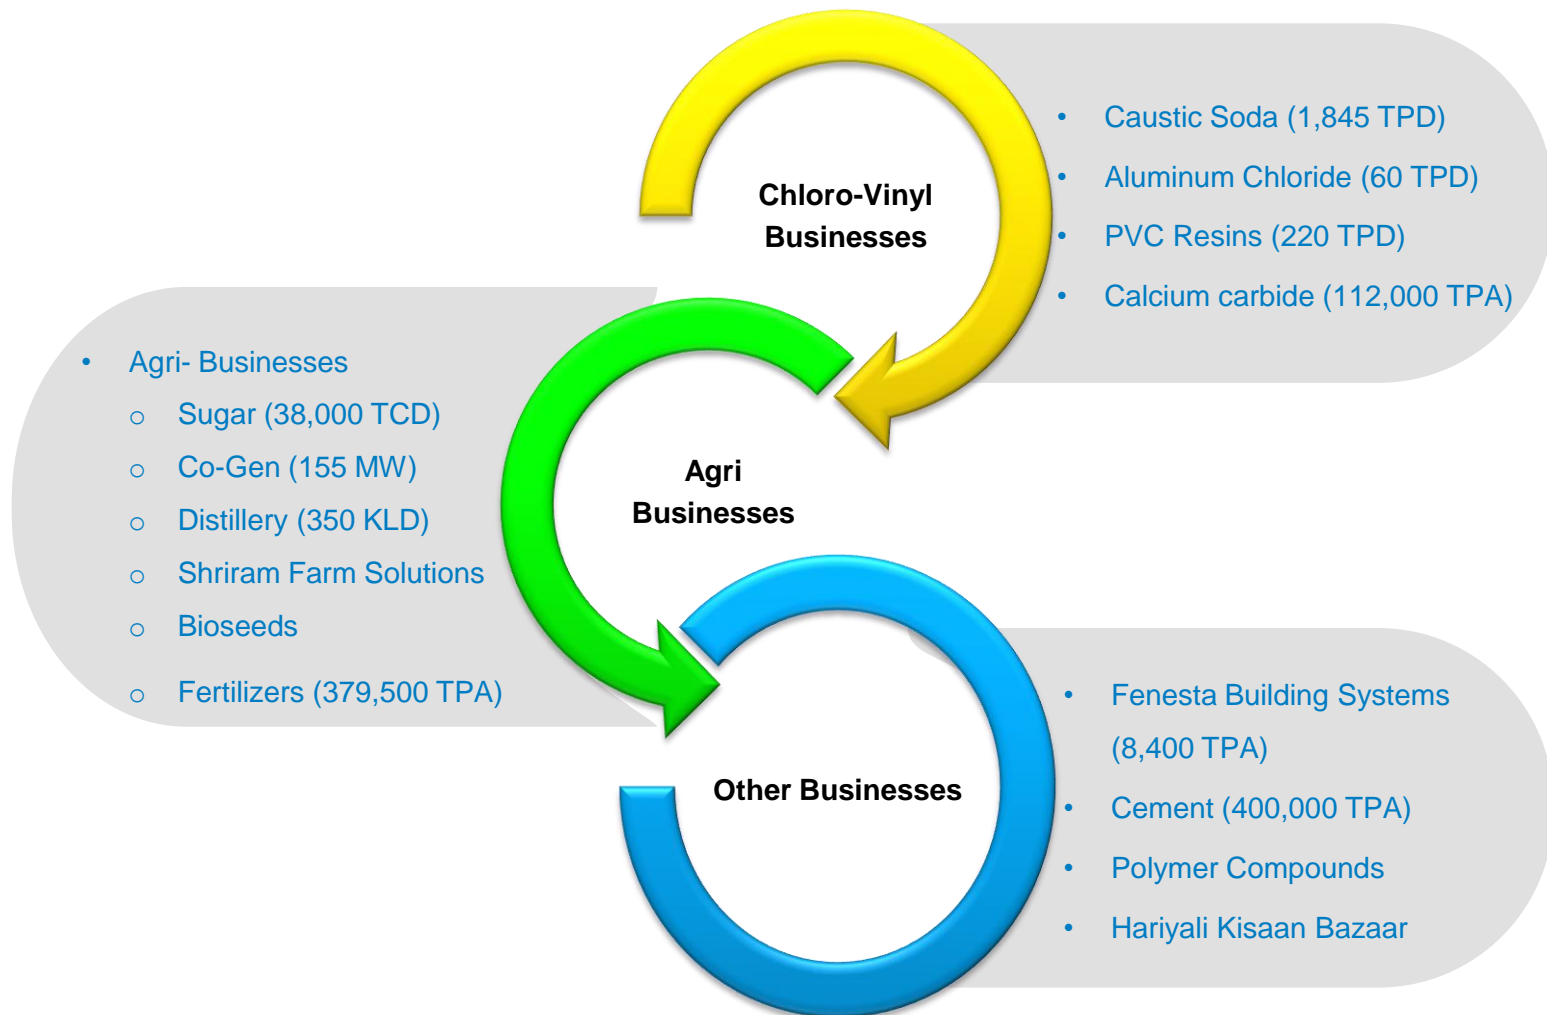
Chloro-Vinyl Businesses

- Caustic Soda (1,845 TPD)
- Aluminum Chloride (60 TPD)
- PVC Resins (220 TPD)
- Calcium carbide (112,000 TPA)

Agri Businesses

- Agri- Businesses
  - Sugar (38,000 TCD)
  - Co-Gen (155 MW)
  - Distillery (350 KLD)
  - Shriram Farm Solutions
  - Bioseeds
  - Fertilizers (379,500 TPA)

Other Businesses

- Fenesta Building Systems (8,400 TPA)
- Cement (400,000 TPA)
- Polymer Compounds
- Hariyali Kisaan Bazaar